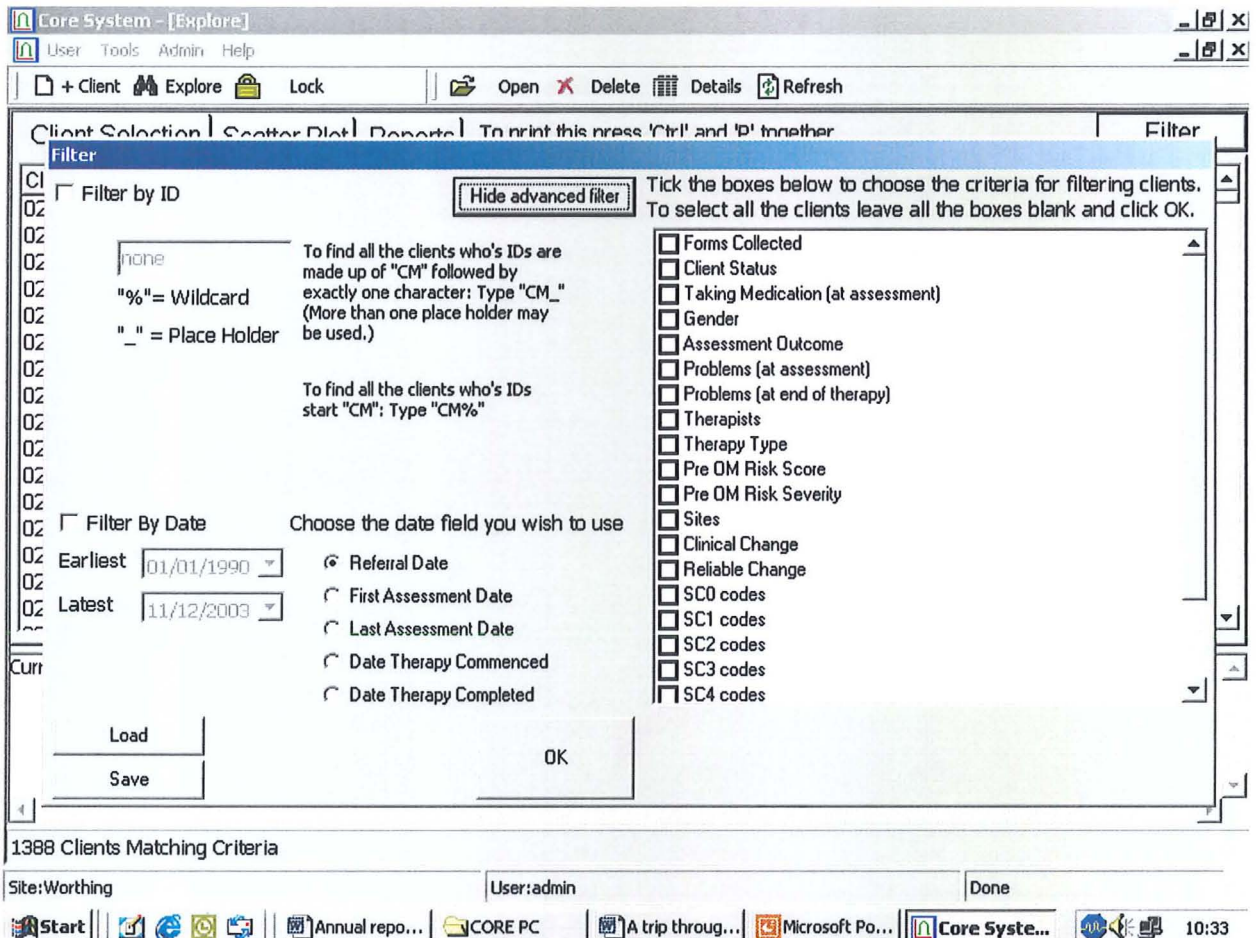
Core System - [Explore]

User Tools Admin Help

+ Client Explore Lock Open Delete Details Refresh

Client Selection | Scatter Plot | Reports | To print this press 'Ctrl' and 'P' together Filter

Filter

Filter by ID

Hide advanced filter

Tick the boxes below to choose the criteria for filtering clients. To select all the clients leave all the boxes blank and click OK.

none

"%"= Wildcard

"_" = Place Holder

To find all the clients who's IDs are made up of "CM" followed by exactly one character: Type "CM_" (More than one place holder may be used.)

To find all the clients who's IDs start "CM": Type "CM%"

Forms Collected
Client Status
Taking Medication (at assessment)
Gender
Assessment Outcome
Problems (at assessment)
Problems (at end of therapy)
Therapists
Therapy Type
Pre OM Risk Score
Pre OM Risk Severity
Sites
Clinical Change
Reliable Change
SC0 codes
SC1 codes
SC2 codes
SC3 codes
SC4 codes

Filter By Date

Choose the date field you wish to use

Earliest 01/01/1990

Latest 11/12/2003

Referral Date
First Assessment Date
Last Assessment Date
Date Therapy Commenced
Date Therapy Completed

Load

Save

OK

Cl
02
02
02
02
02
02
02
02
02
02
02
02
02
02
02
02
02
Curr

1388 Clients Matching Criteria

Site:Worthing User:admin Done

Start | Annual repo... | CORE PC | A trip throug... | Microsoft Po... | Core Syste... | 10:33